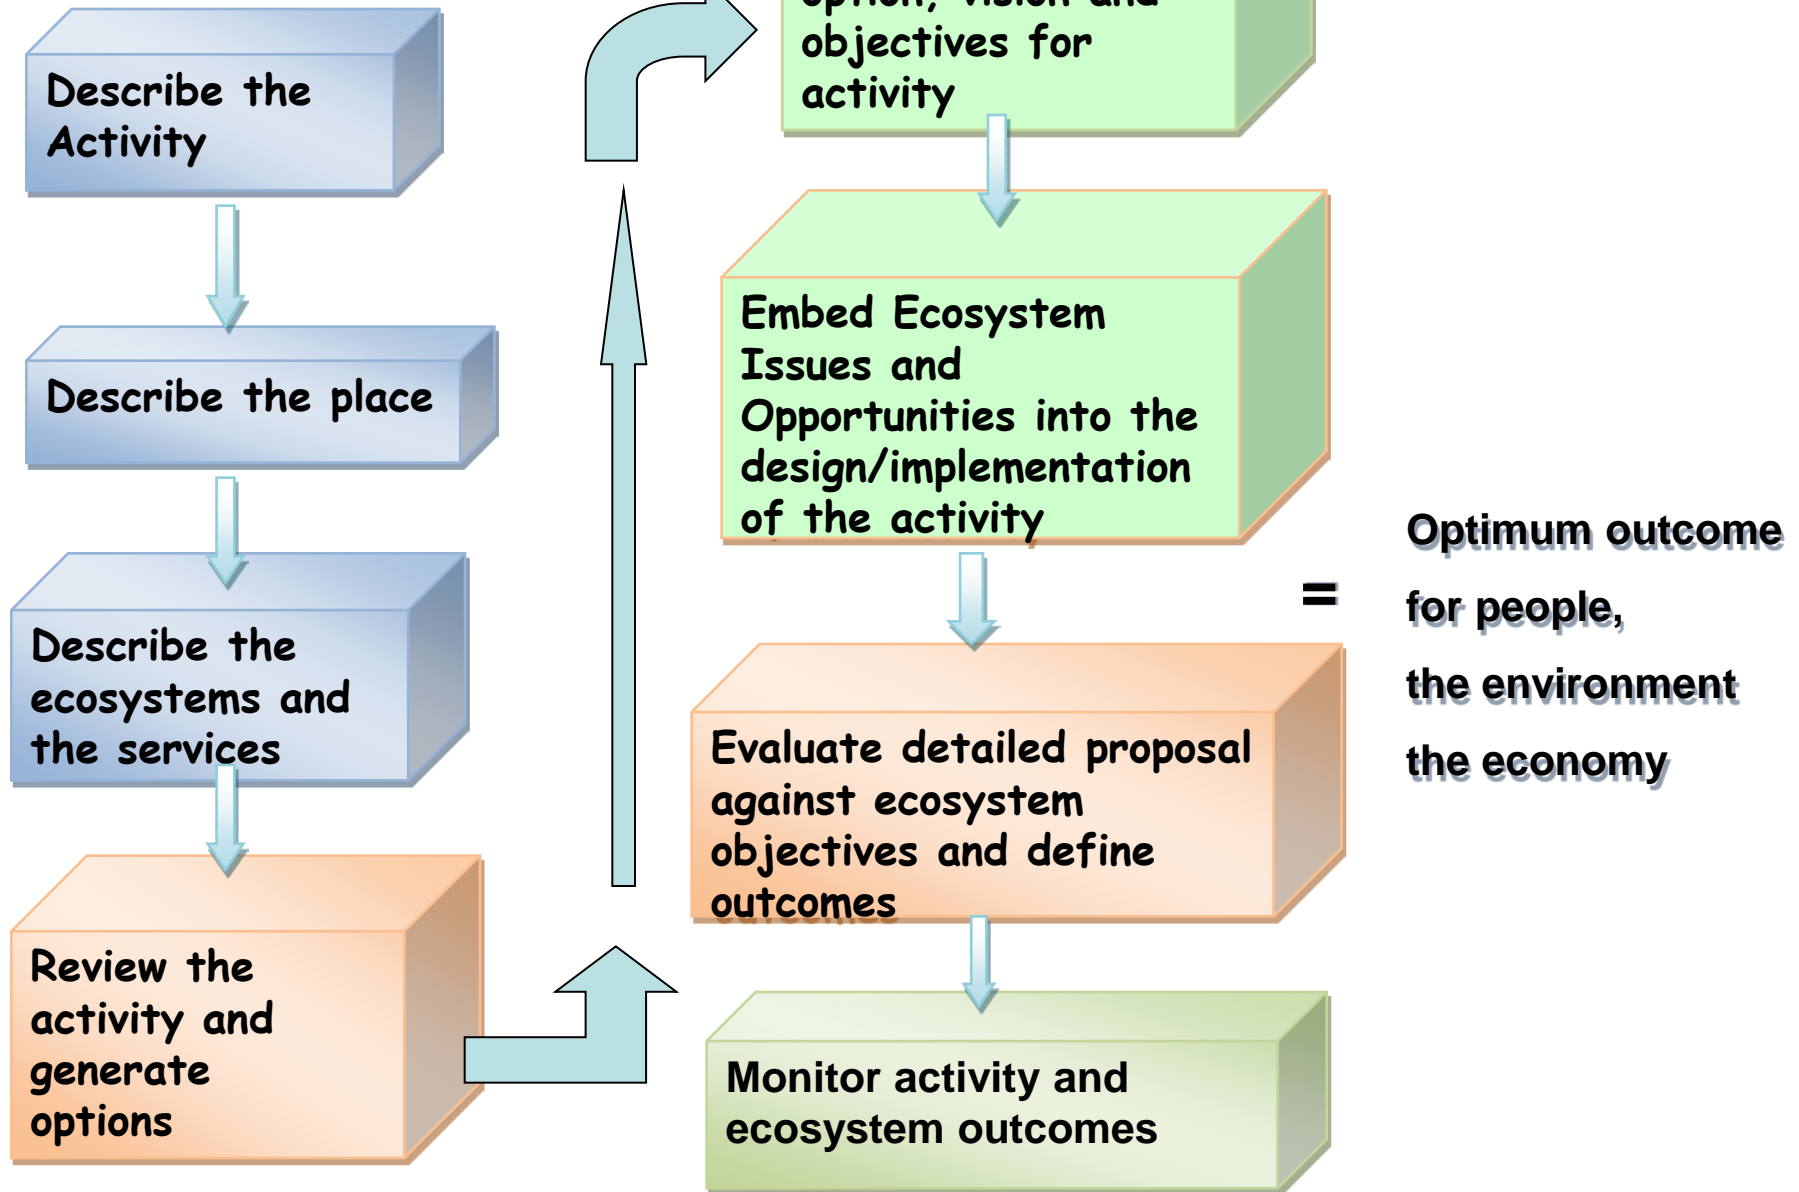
Describe the Activity

Describe the place

Describe the ecosystems and the services

Review the activity and generate options

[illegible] objectives for activity

Embed Ecosystem Issues and Opportunities into the design/implementation of the activity

Evaluate detailed proposal against ecosystem objectives and define outcomes

Monitor activity and ecosystem outcomes

=

Optimum outcome

for people,

the environment

the economy